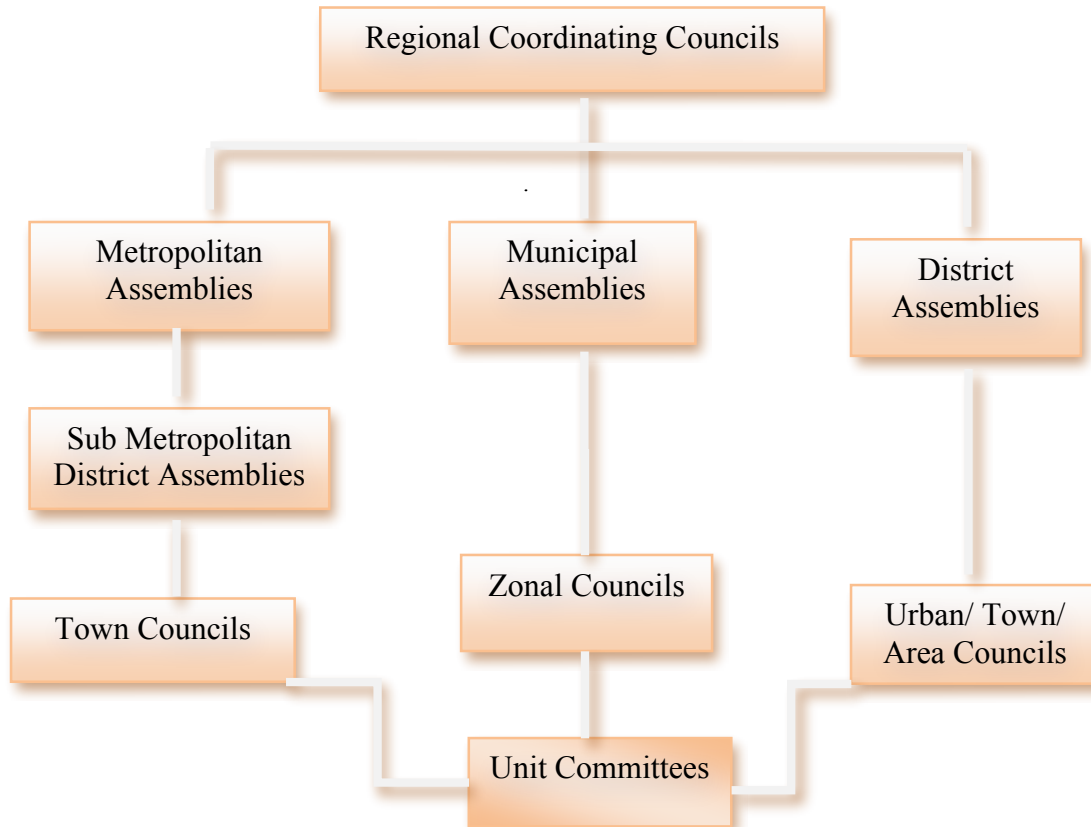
Regional Coordinating Councils

Metropolitan Assemblies

Municipal Assemblies

District Assemblies

Sub Metropolitan District Assemblies

Town Councils

Zonal Councils

Urban/ Town/ Area Councils

Unit Committees